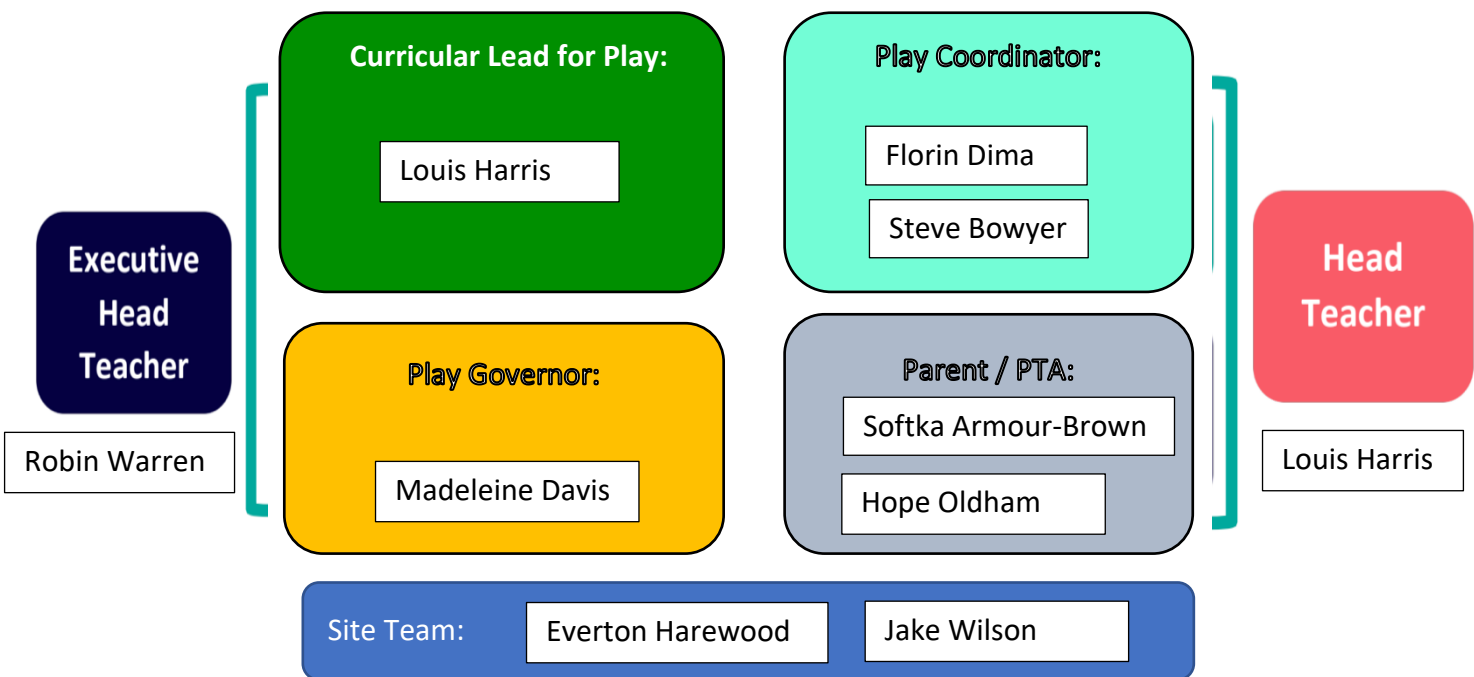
Executive Head Teacher

Robin Warren

Curricular Lead for Play:

Louis Harris

Play Coordinator:

Florin Dima

Steve Bowyer

Play Governor:

Madeleine Davis

Parent / PTA:

Softka Armour-Brown

Hope Oldham

Head Teacher

Louis Harris

Site Team:

Everton Harewood

Jake Wilson